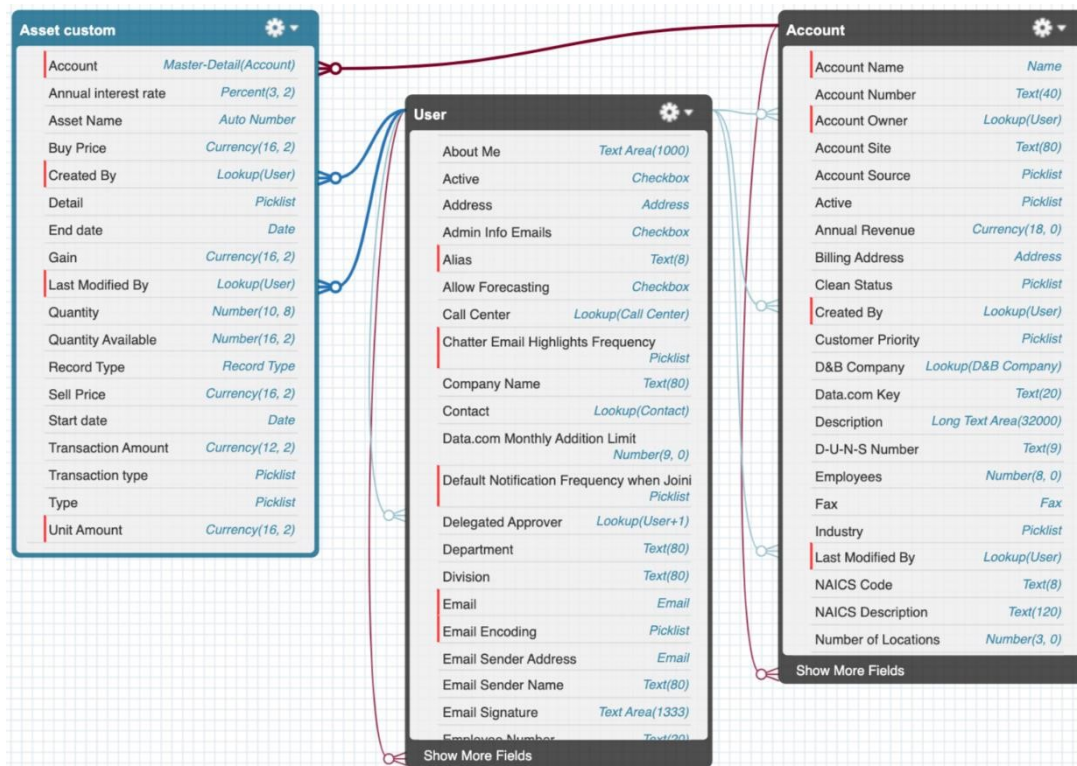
Asset custom

| | |
|---|---|
| Account | Master-Detail(Account) |
| Annual interest rate | Percent(3, 2) |
| Asset Name | Auto Number |
| Buy Price | Currency(16, 2) |
| Created By | Lookup(User) |
| Detail | Picklist |
| End date | Date |
| Gain | Currency(16, 2) |
| Last Modified By | Lookup(User) |
| Quantity | Number(10, 8) |
| Quantity Available | Number(16, 2) |
| Record Type | Record Type |
| Sell Price | Currency(16, 2) |
| Start date | Date |
| Transaction Amount | Currency(12, 2) |
| Transaction type | Picklist |
| Type | Picklist |
| Unit Amount | Currency(16, 2) |

User

| | |
|---|---|
| About Me | Text Area(1000) |
| Active | Checkbox |
| Address | Address |
| Admin Info Emails | Checkbox |
| Alias | Text(8) |
| Allow Forecasting | Checkbox |
| Call Center | Lookup(Call Center) |
| Chatter Email Highlights Frequency | Picklist |
| Company Name | Text(80) |
| Contact | Lookup(Contact) |
| Data.com Monthly Addition Limit | Number(9, 0) |
| Default Notification Frequency when Joini | Picklist |
| Delegated Approver | Lookup(User+1) |
| Department | Text(80) |
| Division | Text(80) |
| Email | Email |
| Email Encoding | Picklist |
| Email Sender Address | Email |
| Email Sender Name | Text(80) |
| Email Signature | Text Area(1333) |
| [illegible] | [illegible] |

Show More Fields

Account

| | |
|---|---|
| Account Name | Name |
| Account Number | Text(40) |
| Account Owner | Lookup(User) |
| Account Site | Text(80) |
| Account Source | Picklist |
| Active | Picklist |
| Annual Revenue | Currency(18, 0) |
| Billing Address | Address |
| Clean Status | Picklist |
| Created By | Lookup(User) |
| Customer Priority | Picklist |
| D&B Company | Lookup(D&B Company) |
| Data.com Key | Text(20) |
| Description | Long Text Area(32000) |
| D-U-N-S Number | Text(9) |
| Employees | Number(8, 0) |
| Fax | Fax |
| Industry | Picklist |
| Last Modified By | Lookup(User) |
| NAICS Code | Text(8) |
| NAICS Description | Text(120) |
| Number of Locations | Number(3, 0) |

Show More Fields